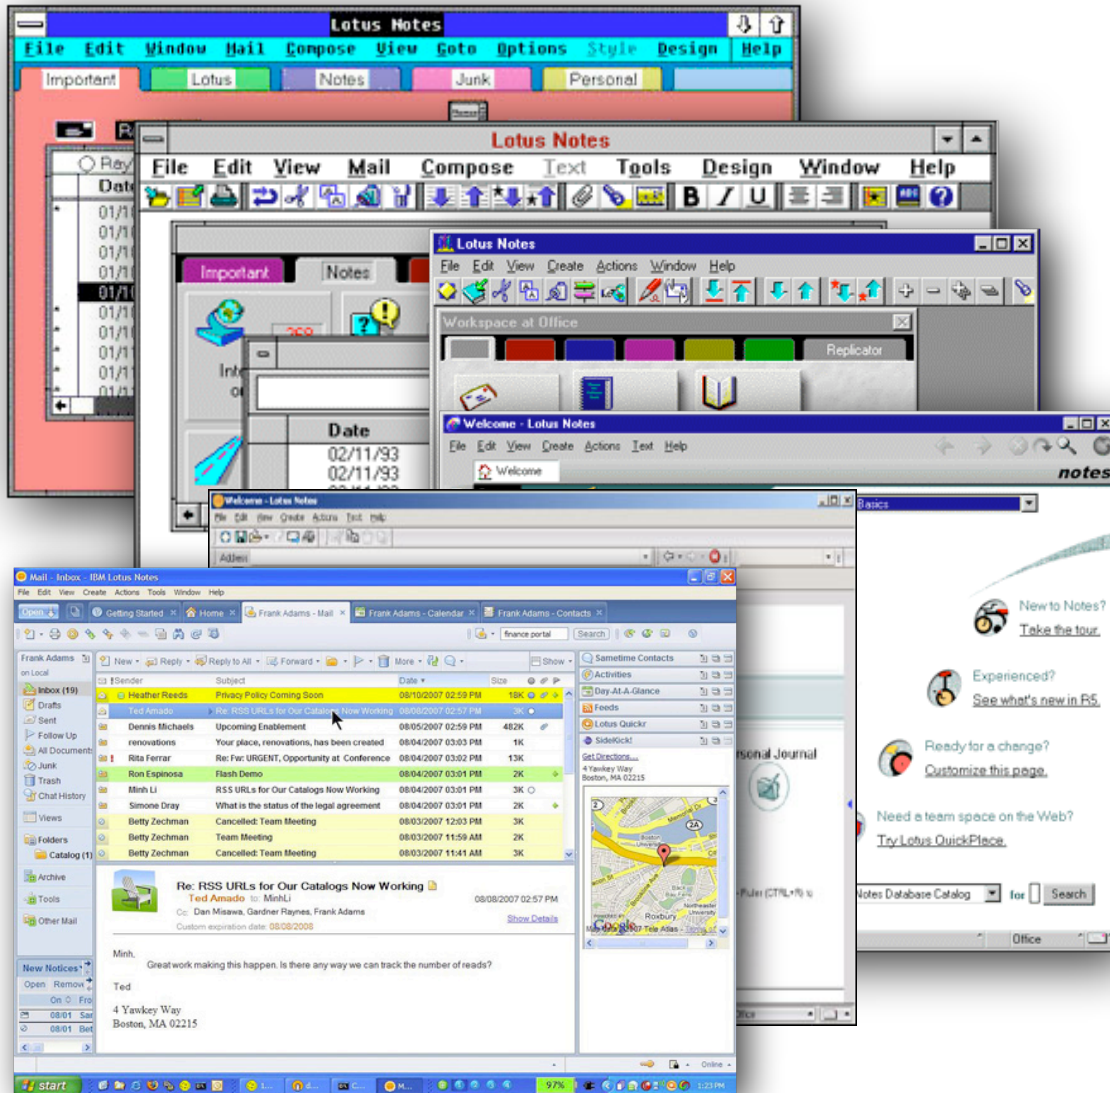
Lotus Notes
File Edit Window Mail Compose View Goto Options Style Design Help
Important Lotus Notes Junk Personal

Lotus Notes
File Edit View Mail Compose Text Tools Design Window Help
Important Notes
Date
02/11/93
02/11/93

Lotus Notes
File Edit View Create Actions Window Help
Workspace at Office
Replicator

Welcome - Lotus Notes
File Edit View Create Actions Text Help
Welcome
notes

Welcome - Lotus Notes
Basics
New to Notes? Take the tour.
Experienced? See what's new in R5.
Ready for a change? Customize this page.
Need a team space on the Web? Try Lotus QuickPlace.
Personal Journal
Notes Database Catalog for Search
Office

Mail - Inbox - IBM Lotus Notes
File Edit View Create Actions Tools Window Help
Open Getting Started Home Frank Adams - Mail Frank Adams - Calendar Frank Adams - Contacts
finance portal Search
Frank Adams
on Local
Inbox (19)
Drafts
Sent
Follow Up
All Documents
Junk
Trash
Chat History
Views
Folders
Catalog (1)
Archive
Tools
Other Mail
New Reply Reply to All Forward More Show

| Sender | Subject | Date | Size |
|---|---|---|---|
| Heather Reeds | Privacy Policy Coming Soon | 08/10/2007 02:59 PM | 18K |
| Ted Amado | Re: RSS URLs for Our Catalogs Now Working | 08/08/2007 02:57 PM | 3K |
| Dennis Michaels | Upcoming Enablement | 08/05/2007 02:59 PM | 482K |
| renovations | Your place, renovations, has been created | 08/04/2007 03:03 PM | 1K |
| Rita Ferrar | Re: Fw: URGENT, Opportunity at Conference | 08/04/2007 03:02 PM | 13K |
| Ron Espinosa | Flash Demo | 08/04/2007 03:01 PM | 2K |
| Minh Li | RSS URLs for Our Catalogs Now Working | 08/04/2007 03:01 PM | 3K |
| Simone Dray | What is the status of the legal agreement | 08/04/2007 03:01 PM | 2K |
| Betty Zechman | Cancelled: Team Meeting | 08/03/2007 12:03 PM | 3K |
| Betty Zechman | Team Meeting | 08/03/2007 11:59 AM | 2K |
| Betty Zechman | Cancelled: Team Meeting | 08/03/2007 11:41 AM | 3K |

Re: RSS URLs for Our Catalogs Now Working
Ted Amado to: MinhLi 08/08/2007 02:57 PM
Cc: Dan Misawa, Gardner Raynes, Frank Adams
Custom expiration date: 08/08/2008
Show Details

Minh,
Great work making this happen. Is there any way we can track the number of reads?

Ted

4 Yawkey Way
Boston, MA 02215

Sametime Contacts
Activities
Day-At-A-Glance
Feeds
Lotus Quickr
SideKick!
Get Directions...
4 Yawkey Way
Boston, MA 02215
Roxbury
Tele Atlas
New Notices
Open Remove
08/01
08/01
Online
start
97%
1:23 PM